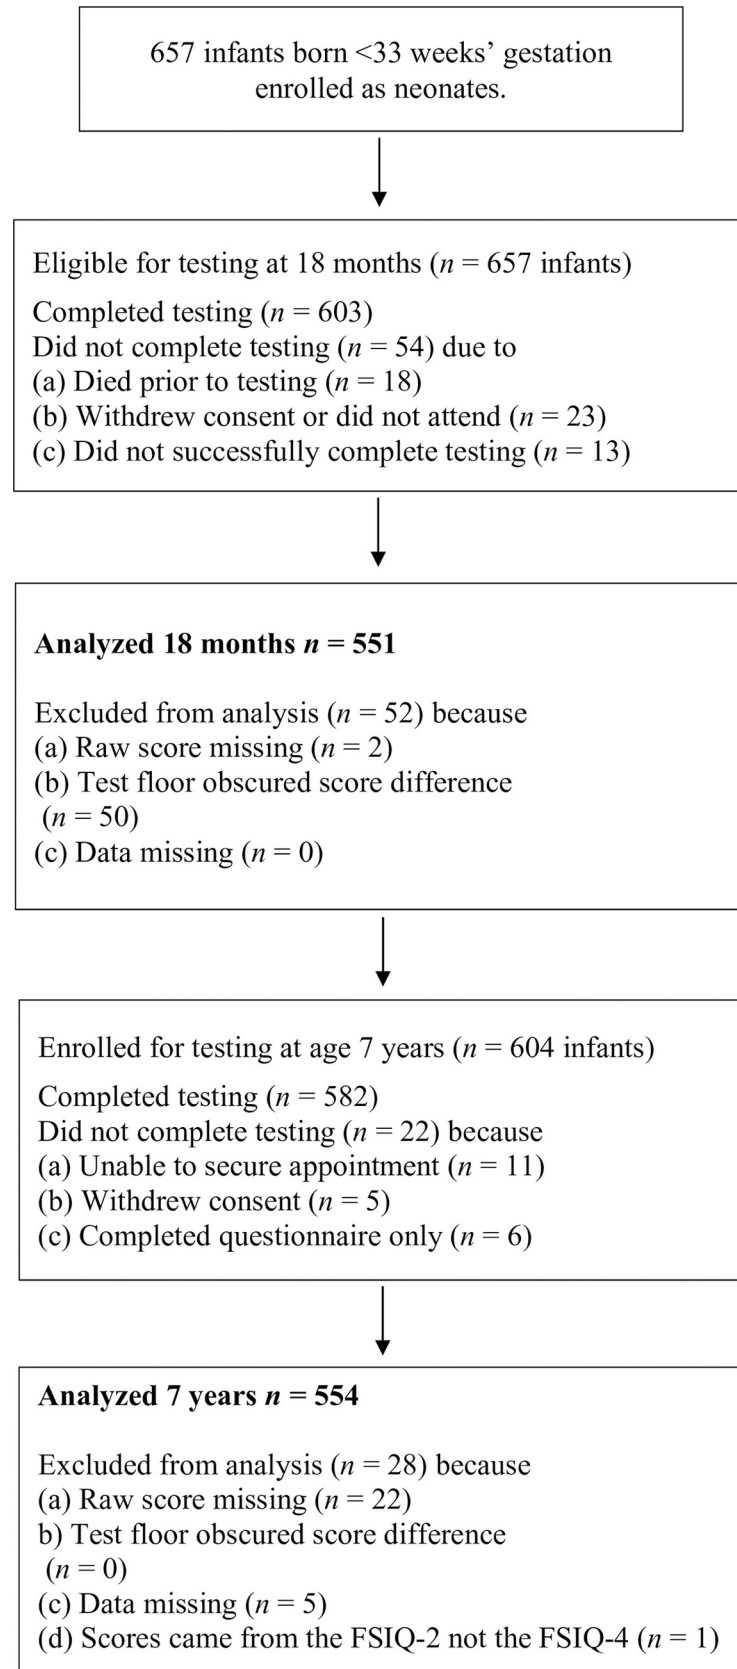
657 infants born <33 weeks' gestation enrolled as neonates.

Eligible for testing at 18 months ($n$ = 657 infants)
Completed testing ($n$ = 603)
Did not complete testing ($n$ = 54) due to
(a) Died prior to testing ($n$ = 18)
(b) Withdrew consent or did not attend ($n$ = 23)
(c) Did not successfully complete testing ($n$ = 13)

**Analyzed 18 months $n$ = 551**

Excluded from analysis ($n$ = 52) because
(a) Raw score missing ($n$ = 2)
(b) Test floor obscured score difference ($n$ = 50)
(c) Data missing ($n$ = 0)

Enrolled for testing at age 7 years ($n$ = 604 infants)
Completed testing ($n$ = 582)
Did not complete testing ($n$ = 22) because
(a) Unable to secure appointment ($n$ = 11)
(b) Withdrew consent ($n$ = 5)
(c) Completed questionnaire only ($n$ = 6)

**Analyzed 7 years $n$ = 554**

Excluded from analysis ($n$ = 28) because
(a) Raw score missing ($n$ = 22)
b) Test floor obscured score difference ($n$ = 0)
(c) Data missing ($n$ = 5)
(d) Scores came from the FSIQ-2 not the FSIQ-4 ($n$ = 1)